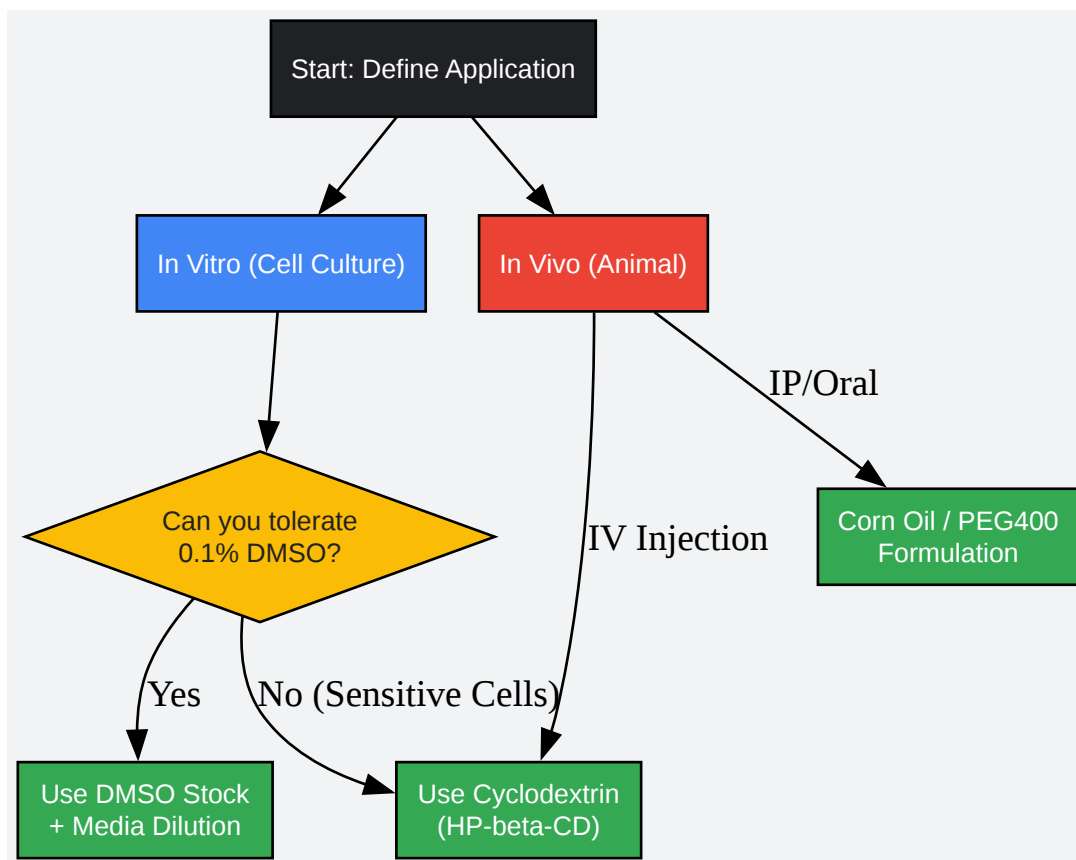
Start: Define Application

In Vitro (Cell Culture)

In Vivo (Animal)

IP/Oral

Can you tolerate 0.1% DMSO?

IV Injection

Corn Oil / PEG400 Formulation

Yes

No (Sensitive Cells)

Use DMSO Stock + Media Dilution

Use Cyclodextrin (HP-beta-CD)